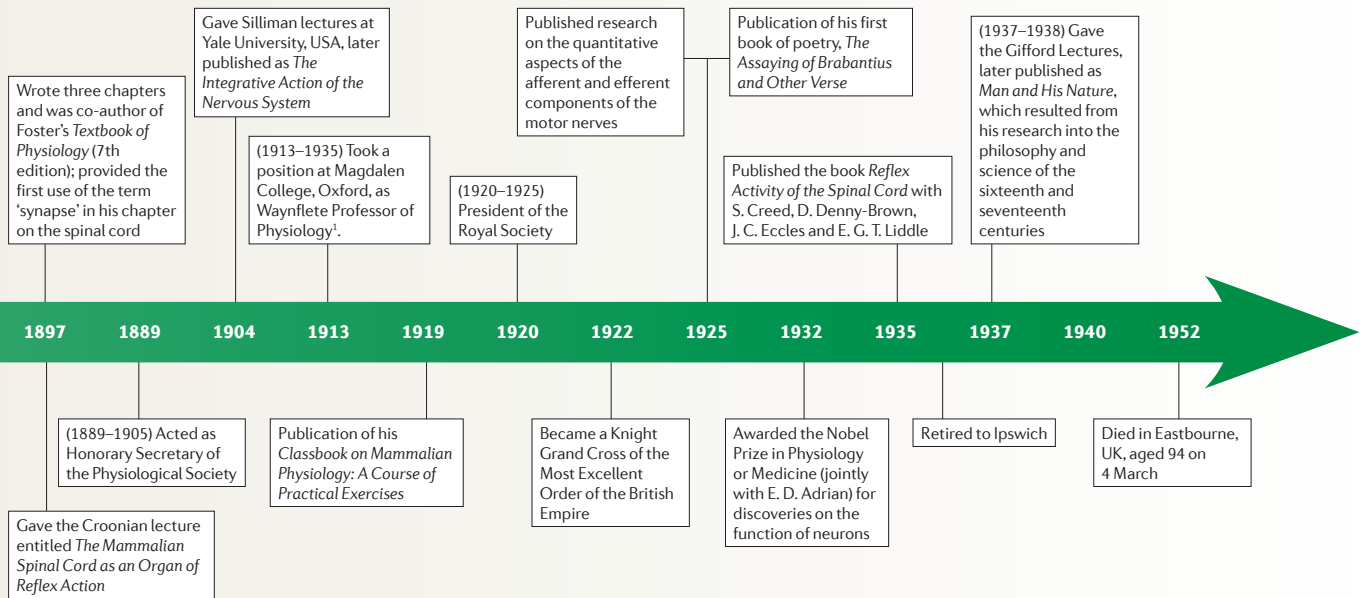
Wrote three chapters and was co-author of Foster's *Textbook of Physiology* (7th edition); provided the first use of the term 'synapse' in his chapter on the spinal cord

Gave Silliman lectures at Yale University, USA, later published as *The Integrative Action of the Nervous System*

(1913–1935) Took a position at Magdalen College, Oxford, as Waynflete Professor of Physiology$^1$.

(1920–1925) President of the Royal Society

Published research on the quantitative aspects of the afferent and efferent components of the motor nerves

Publication of his first book of poetry, *The Assaying of Brabantius and Other Verse*

Published the book *Reflex Activity of the Spinal Cord* with S. Creed, D. Denny-Brown, J. C. Eccles and E. G. T. Liddle

(1937–1938) Gave the Gifford Lectures, later published as *Man and His Nature*, which resulted from his research into the philosophy and science of the sixteenth and seventeenth centuries

1897 1889 1904 1913 1919 1920 1922 1925 1932 1935 1937 1940 1952

(1889–1905) Acted as Honorary Secretary of the Physiological Society

Gave the Croonian lecture entitled *The Mammalian Spinal Cord as an Organ of Reflex Action*

Publication of his *Classbook on Mammalian Physiology: A Course of Practical Exercises*

Became a Knight Grand Cross of the Most Excellent Order of the British Empire

Awarded the Nobel Prize in Physiology or Medicine (jointly with E. D. Adrian) for discoveries on the function of neurons

Retired to Ipswich

Died in Eastbourne, UK, aged 94 on 4 March